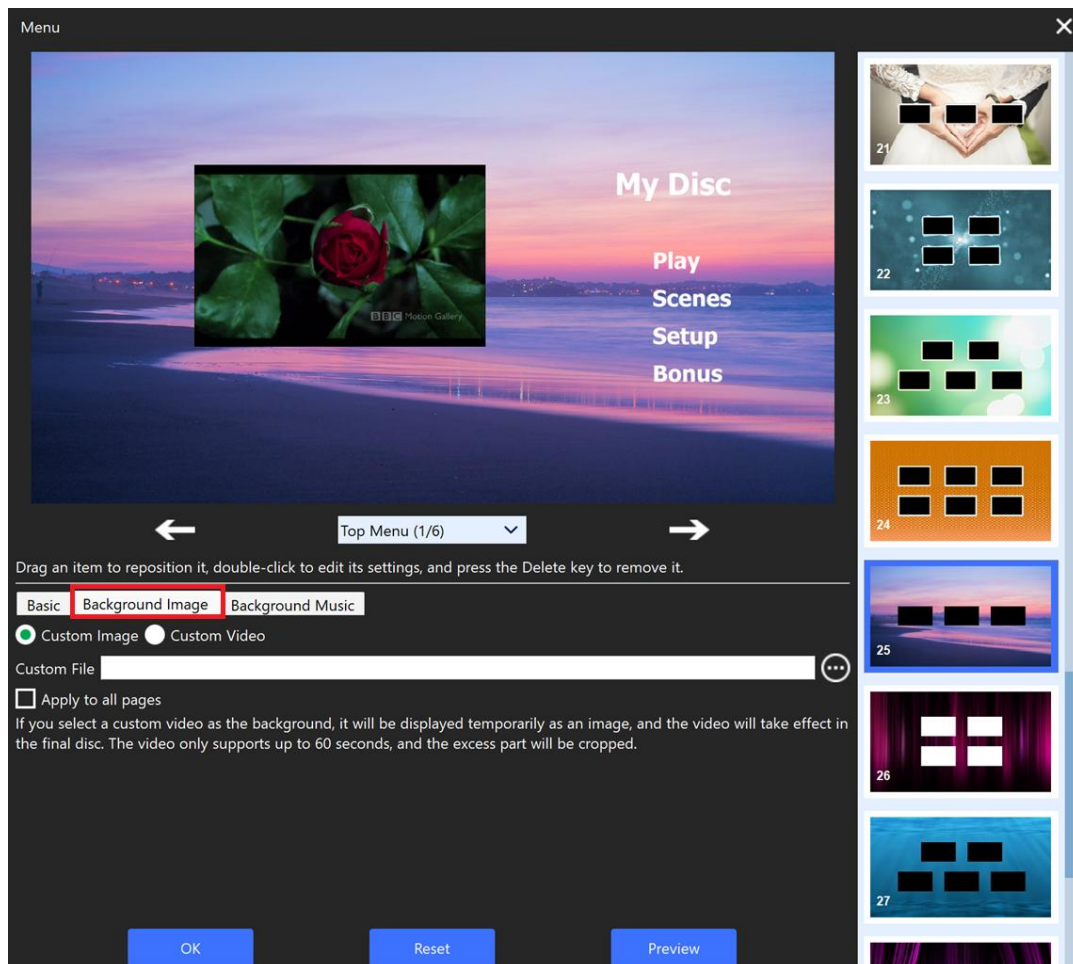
Menu

BBC Motion Gallery

My Disc

Play

Scenes

Setup

Bonus

Top Menu (1/6)

Drag an item to reposition it, double-click to edit its settings, and press the Delete key to remove it.

Basic Background Image Background Music

Custom Image Custom Video

Custom File

Apply to all pages

If you select a custom video as the background, it will be displayed temporarily as an image, and the video will take effect in the final disc. The video only supports up to 60 seconds, and the excess part will be cropped.

OK Reset Preview

21

22

23

24

25

26

27